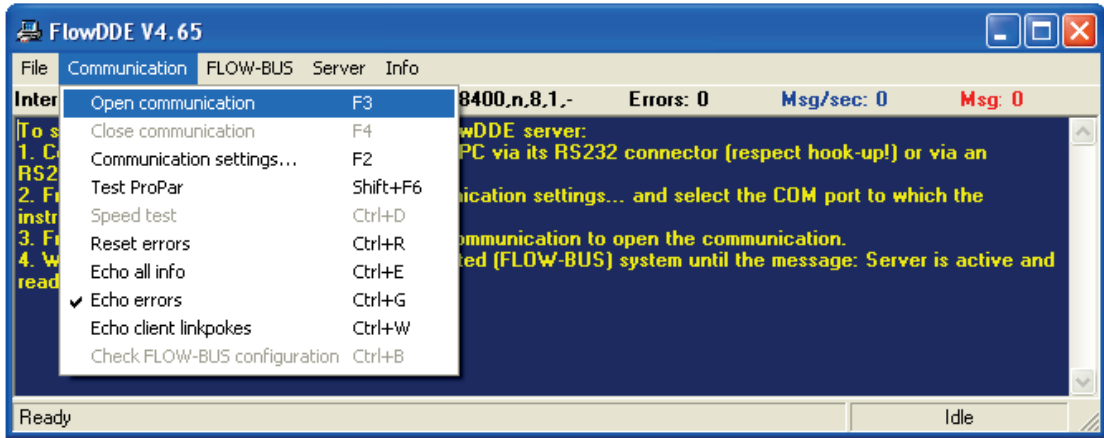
FlowDDE V4.65

File Communication FLOW-BUS Server Info

Inter 8400,n,8,1,- Errors: 0 Msg/sec: 0 Msg: 0

| | |
|---|---|
| Open communication | F3 |
| Close communication | F4 |
| Communication settings... | F2 |
| Test ProPar | Shift+F6 |
| Speed test | Ctrl+D |
| Reset errors | Ctrl+R |
| Echo all info | Ctrl+E |
| ✔ Echo errors | Ctrl+G |
| Echo client linkpokes | Ctrl+W |
| Check FLOW-BUS configuration | Ctrl+B |

To s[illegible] wDDE server:
1. C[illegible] PC via its RS232 connector (respect hook-up!) or via an RS2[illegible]
2. F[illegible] nication settings... and select the COM port to which the instr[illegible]
3. F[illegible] ommunication to open the communication.
4. W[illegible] ted (FLOW-BUS) system until the message: Server is active and read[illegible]

Ready Idle